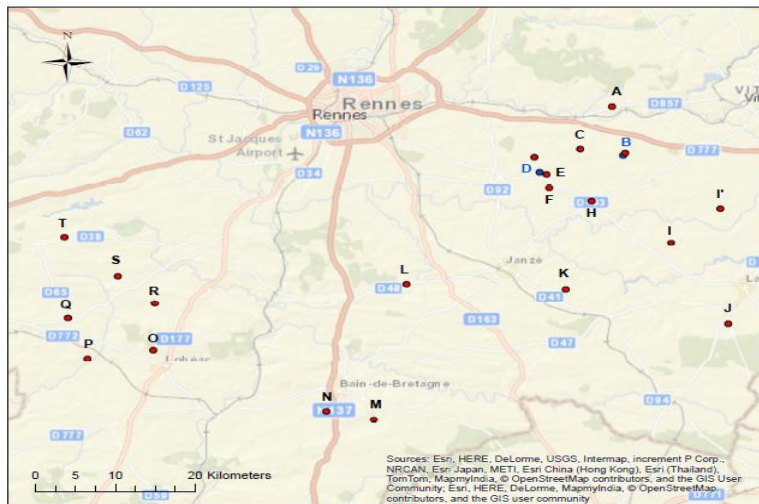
N

D29
N136
D125
Rennes
Rennes
D62
St Jacques Airport
N136
D34
D857
VIT
A
C
B
D777
D
E
F
D92
H
D
I'
I
T
D38
S
R
D65
Q
D772
P
O
D177
L
D48
Janzé
K
D41
D163
D47
J
La
Bain-de-Bretagne
N
N137
M
D94
D777

0 5 10 20 Kilometers

Sources: Esri, HERE, DeLorme, USGS, Intermap, increment P Corp., NRCAN, Esri Japan, METI, Esri China (Hong Kong), Esri (Thailand), TomTom, MapmyIndia, © OpenStreetMap contributors, and the GIS User Community; Esri, HERE, DeLorme, MapmyIndia, © OpenStreetMap contributors, and the GIS user community